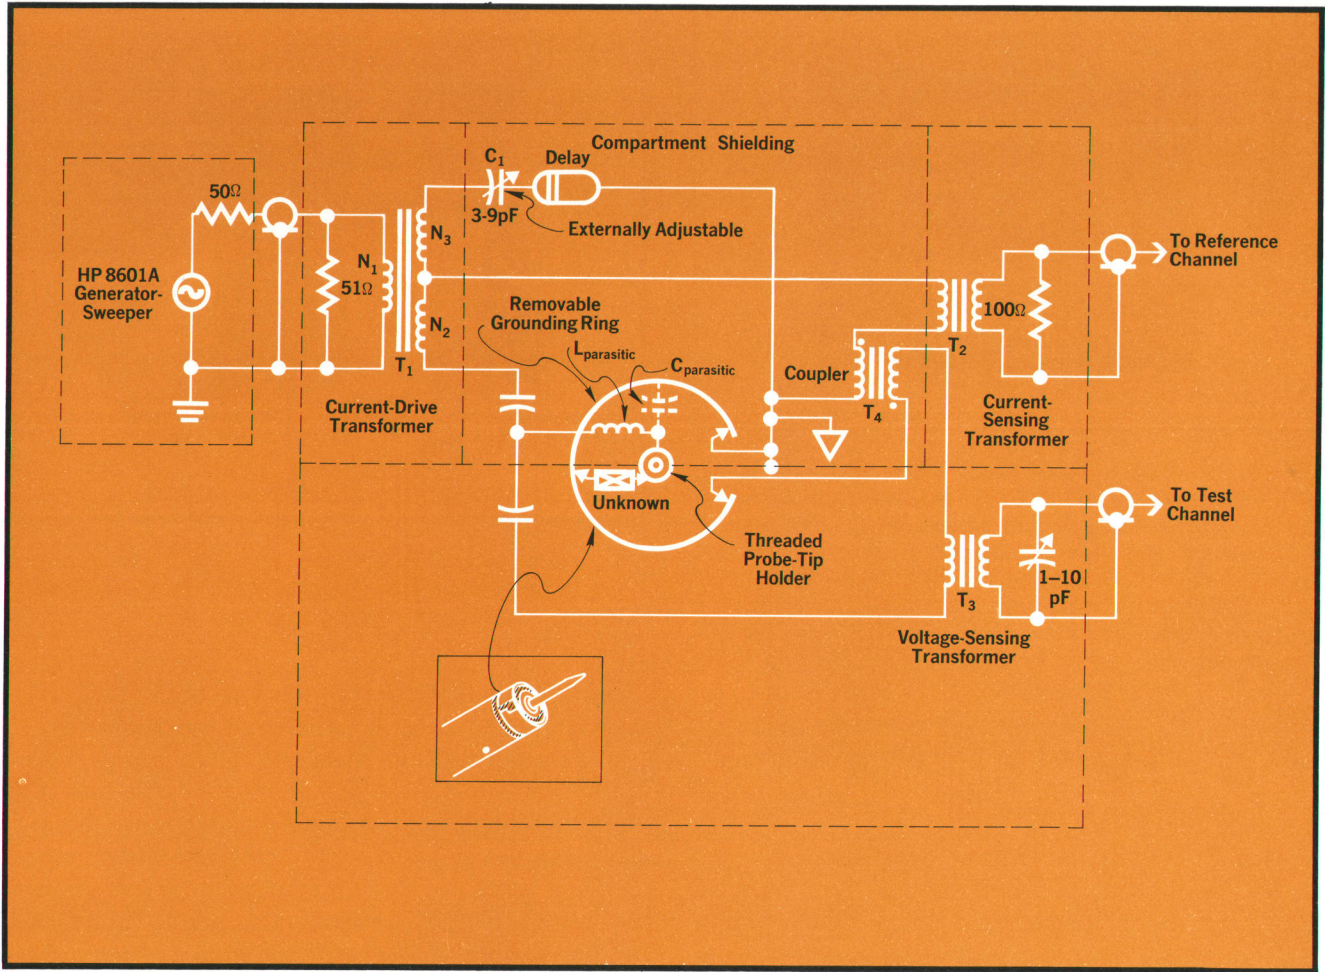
Compartment Shielding

$C_1$
Delay
3-9pF
Externally Adjustable

50Ω

HP 8601A Generator-Sweeper

$N_1$
51Ω
$N_3$
$N_2$
$T_1$

Current-Drive Transformer

Removable Grounding Ring
$L_{parasitic}$
$C_{parasitic}$

Coupler
$T_4$

Unknown

Threaded Probe-Tip Holder

To Reference Channel
100Ω
$T_2$
Current-Sensing Transformer

To Test Channel
1–10 pF
$T_3$
Voltage-Sensing Transformer